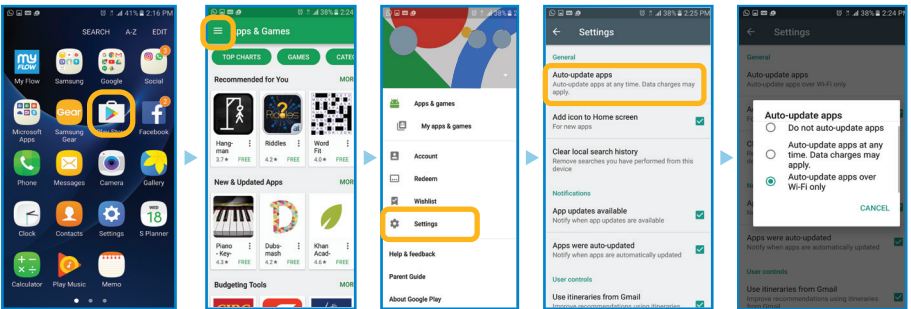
41% 2:16 PM
SEARCH A-Z EDIT
My Flow
Samsung
Google
Social
Microsoft Apps
Samsung Gear
Play Store
Facebook
Phone
Messages
Camera
Gallery
Clock
Contacts
Settings
S Planner
Calculator
Play Music
Memo

38% 2:24
Apps & Games
TOP CHARTS
GAMES
CATE
Recommended for You
MOR
Hangman
3.7★ FREE
Riddles
4.2★ FREE
Word Fit
4.1★ FREE
New & Updated Apps
MOR
Piano - Key-
4.3★ FREE
Dubsmash
4.2★ FREE
Khan Acad-
4.6★ FREE
Budgeting Tools
MOR

38% 2:24
Apps & games
My apps & games
Account
Redeem
Wishlist
Settings
Help & feedback
Parent Guide
About Google Play

38% 2:25 PM
Settings
General
Auto-update apps
Auto-update apps at any time. Data charges may apply.
Add icon to Home screen
For new apps
Clear local search history
Remove searches you have performed from this device
Notifications
App updates available
Notify when updates to apps are available
Apps were auto-updated
Notify when apps are automatically updated
User controls
Use itineraries from Gmail
Improve recommendations using itineraries

38% 2:24 PM
Settings
General
Auto-update apps
Auto-update apps over Wi-Fi only
Auto-update apps
Do not auto-update apps
Auto-update apps at any time. Data charges may apply.
Auto-update apps over Wi-Fi only
CANCEL
Apps were auto-updated
Notify when apps are automatically updated
User controls
Use itineraries from Gmail
Improve recommendations using itineraries from Gmail